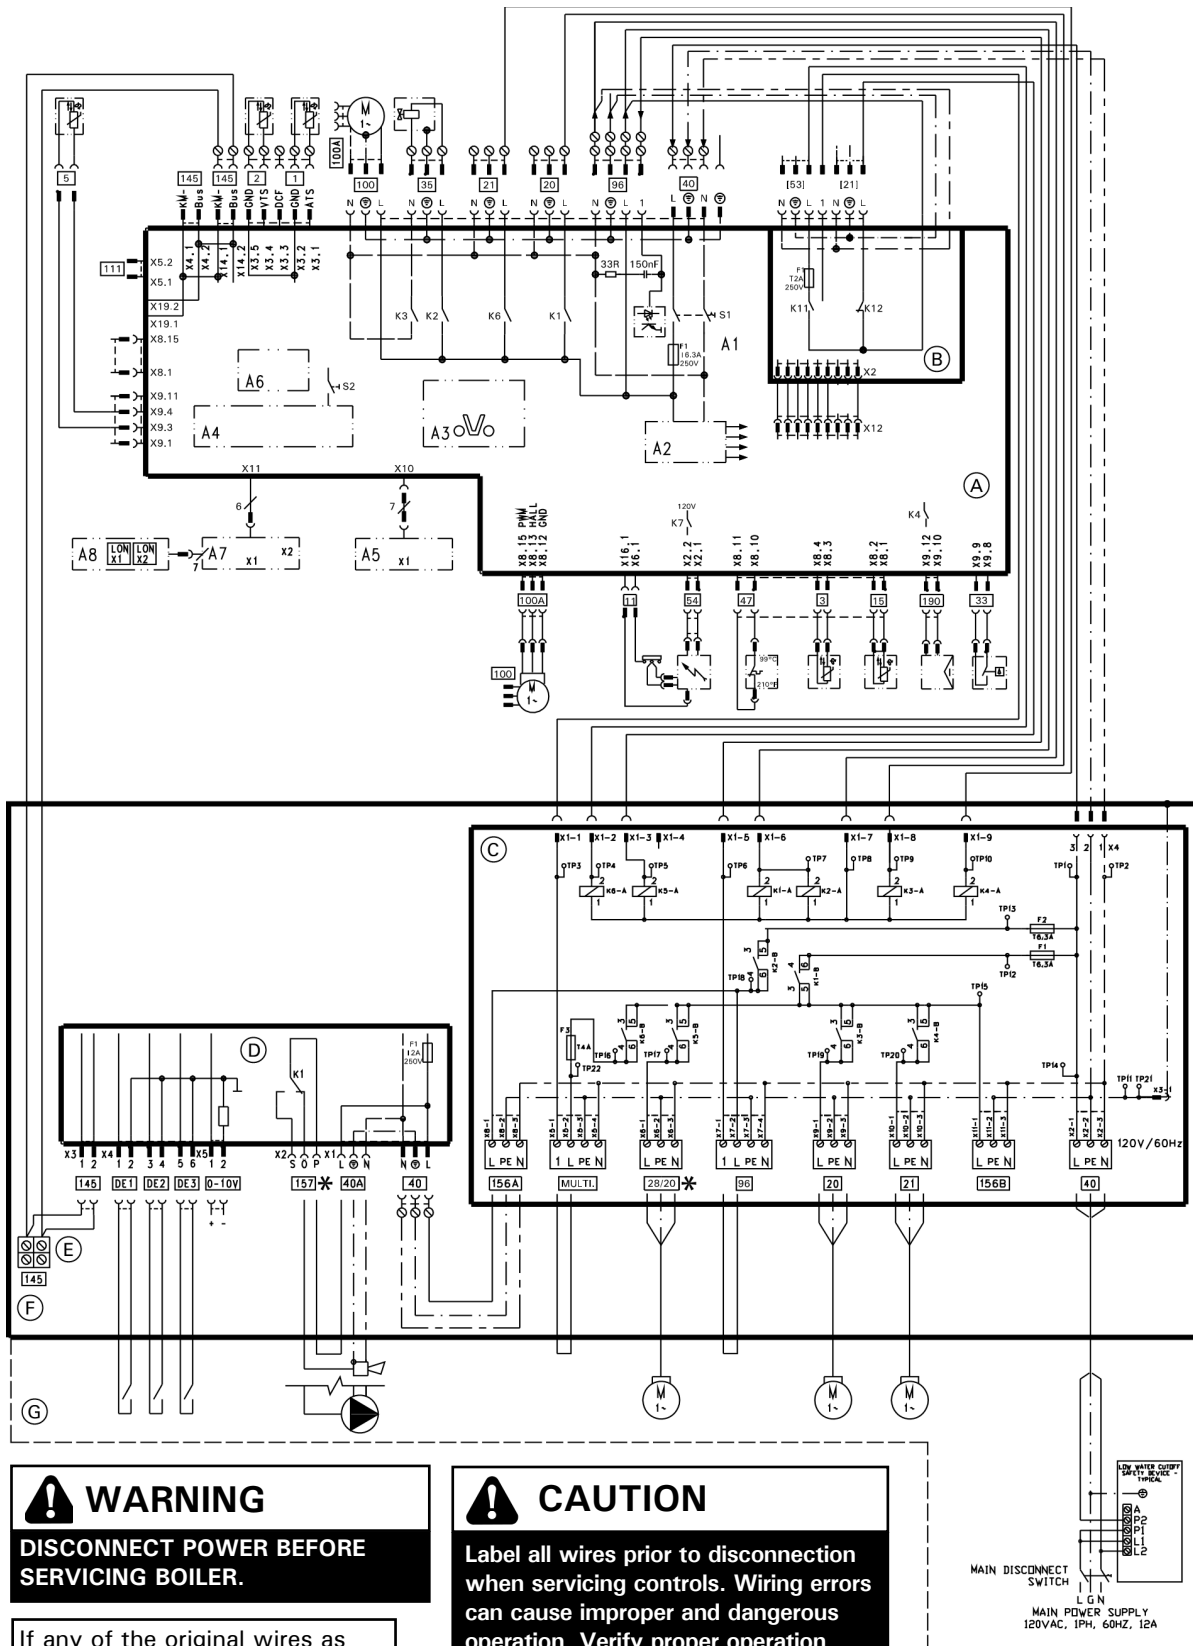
5
145 145 2 1
KM- Bus KM- Bus GND VTS DCF GND ATS
100A
100 35 21 20 96 40 [53] [21]
N L N L N L N L N 1 L 1 N N L 1 N L
111 X5.2 X5.1 X4.1 X4.2 X14.2 X14.1 X3.5 X3.4 X3.3 X3.2 X3.1
X19.2 X19.1 X8.15 X8.1 X9.11 X9.4 X9.3 X9.1
33R 150nF
K3 K2 K6 K1 S1
A1
F1 16.3A 250V
F T2A 250V
K11 K12
B
X2
X12
A6 S2
A4 A3 A2
A
X11 X10
6 7
K4
120V K7
A8 LON X1 LON X2 A7 X2 X1 A5 X1
X8.15 PWM X8.13 HALL X8.12 GND X16.1 X6.1 X2.2 X2.1 X8.11 X8.10 X8.4 X8.3 X8.2 X8.1 X9.12 X9.10 X9.9 X9.8
100A 11 54 47 3 15 190 33
100
99°C 210°F
C
X1-1 X1-2 X1-3 X1-4 X1-5 X1-6 X1-7 X1-8 X1-9
3 2 1 X4
TP3 TP4 TP5 TP6 TP7 TP8 TP9 TP10 TP1 TP2
K6-A K5-A K1-A K2-A K3-A K4-A
TP13 F2 T6.3A F1 T6.3A TP12
K2-B K1-B TP18 TP15
F3 T4A K6-B K5-B K3-B K4-B
TP16 TP17 TP19 TP20 TP22 TP14 TP11 TP21 X3-1
D
F1 12A 250V
K1
X3 1 2 X4 1 2 3 4 5 6 X5 1 2 X2 S O P X1 L N N L
145 DE1 DE2 DE3 0-10V 157 * 40A 40
L PE N 1 L PE N L PE N 1 L PE N L PE N L PE N L PE N L PE N 120V/60Hz
156A MULTI. 28/20 * 96 20 21 156B 40
E
145
F
G
LOW WATER CUTOFF SAFETY DEVICE - TYPICAL
A P2 P1 L1 L2
MAIN DISCONNECT SWITCH
L G N
MAIN POWER SUPPLY 120VAC, 1PH, 60HZ, 12A

WARNING
DISCONNECT POWER BEFORE SERVICING BOILER.

If any of the original wires as

CAUTION
Label all wires prior to disconnection when servicing controls. Wiring errors can cause improper and dangerous operation. Verify proper operation